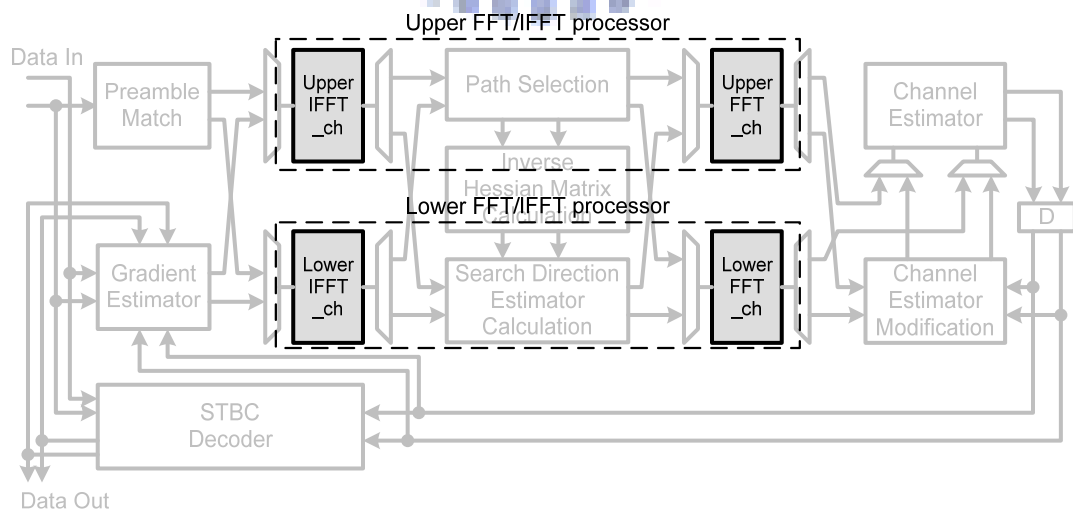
Upper FFT/IFFT processor

Data In

Preamble Match

Upper IFFT _ch

Path Selection

Upper FFT _ch

Channel Estimator

Inverse Hessian Matrix Calculation

Lower FFT/IFFT processor

D

Gradient Estimator

Lower IFFT _ch

Search Direction Estimator Calculation

Lower FFT _ch

Channel Estimator Modification

STBC Decoder

Data Out